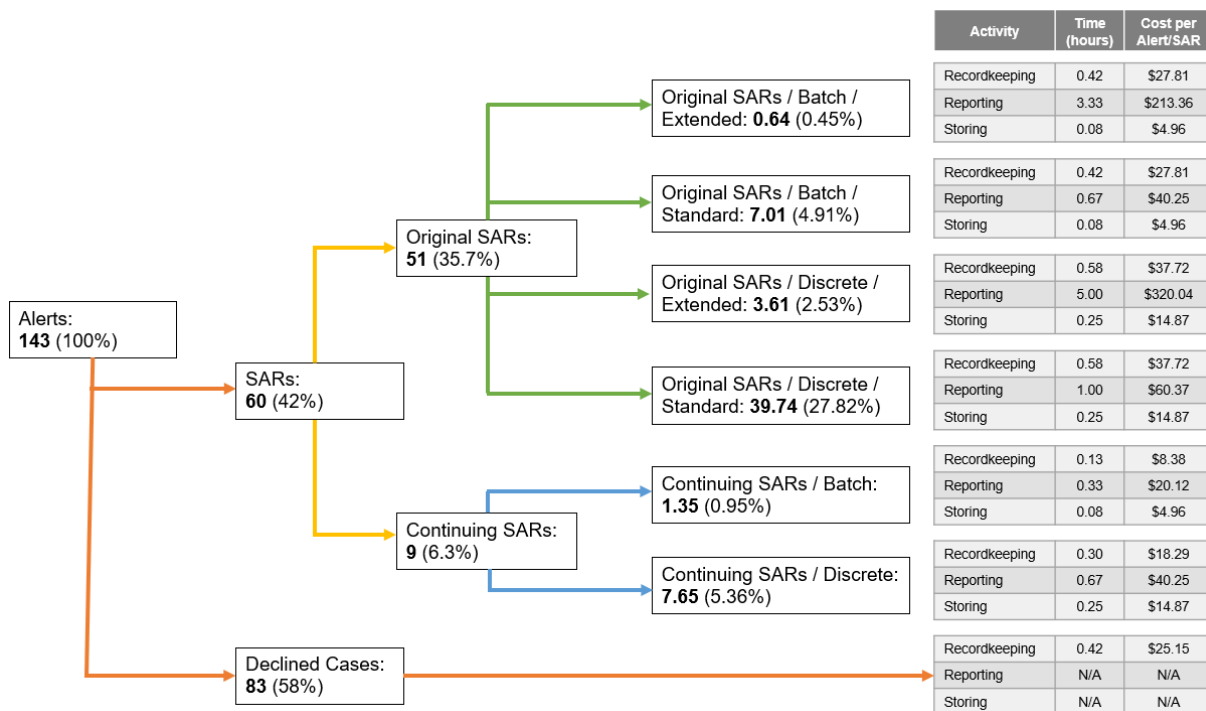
Alerts:
**143** (100%)

SARs:
**60** (42%)

Original SARs:
**51** (35.7%)

Continuing SARs:
**9** (6.3%)

Declined Cases:
**83** (58%)

Original SARs / Batch / Extended: **0.64** (0.45%)

Original SARs / Batch / Standard: **7.01** (4.91%)

Original SARs / Discrete / Extended: **3.61** (2.53%)

Original SARs / Discrete / Standard: **39.74** (27.82%)

Continuing SARs / Batch: **1.35** (0.95%)

Continuing SARs / Discrete: **7.65** (5.36%)

| Activity | Time (hours) | Cost per Alert/SAR |
|---|---|---|
| Recordkeeping | 0.42 | $27.81 |
| Reporting | 3.33 | $213.36 |
| Storing | 0.08 | $4.96 |

| Activity | Time (hours) | Cost per Alert/SAR |
|---|---|---|
| Recordkeeping | 0.42 | $27.81 |
| Reporting | 0.67 | $40.25 |
| Storing | 0.08 | $4.96 |

| Activity | Time (hours) | Cost per Alert/SAR |
|---|---|---|
| Recordkeeping | 0.58 | $37.72 |
| Reporting | 5.00 | $320.04 |
| Storing | 0.25 | $14.87 |

| Activity | Time (hours) | Cost per Alert/SAR |
|---|---|---|
| Recordkeeping | 0.58 | $37.72 |
| Reporting | 1.00 | $60.37 |
| Storing | 0.25 | $14.87 |

| Activity | Time (hours) | Cost per Alert/SAR |
|---|---|---|
| Recordkeeping | 0.13 | $8.38 |
| Reporting | 0.33 | $20.12 |
| Storing | 0.08 | $4.96 |

| Activity | Time (hours) | Cost per Alert/SAR |
|---|---|---|
| Recordkeeping | 0.30 | $18.29 |
| Reporting | 0.67 | $40.25 |
| Storing | 0.25 | $14.87 |

| Activity | Time (hours) | Cost per Alert/SAR |
|---|---|---|
| Recordkeeping | 0.42 | $25.15 |
| Reporting | N/A | N/A |
| Storing | N/A | N/A |